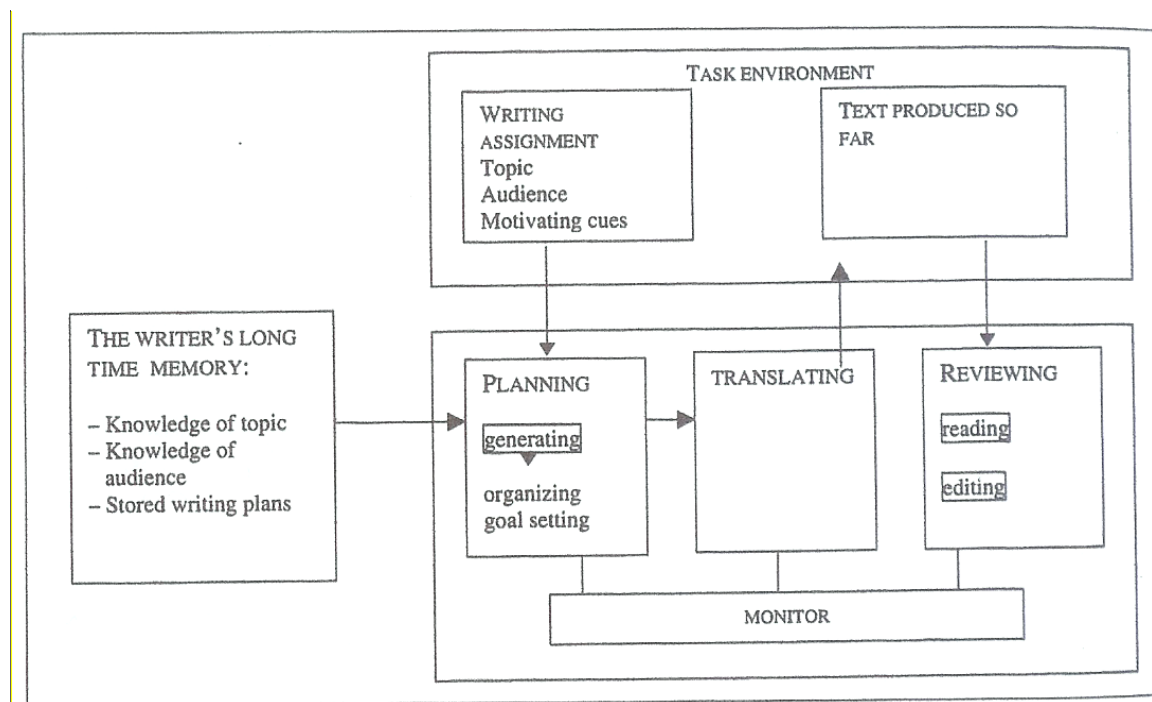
TASK ENVIRONMENT

WRITING ASSIGNMENT
Topic
Audience
Motivating cues

TEXT PRODUCED SO FAR

THE WRITER'S LONG TIME MEMORY:

– Knowledge of topic
– Knowledge of audience
– Stored writing plans

PLANNING

generating

organizing
goal setting

TRANSLATING

REVIEWING

reading

editing

MONITOR